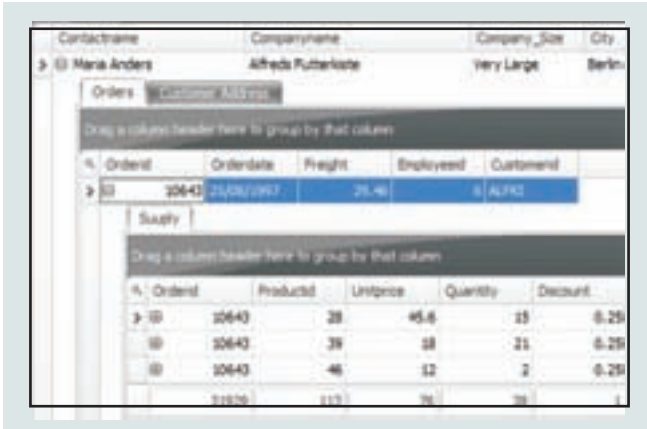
| Contactname | Companyname | Company_Size | City |
|---|---|---|---|
| Maria Anders | Alfreds Futterkiste | Very Large | Berlin |

Orders Customer Address

Drag a column header here to group by that column

| Orderid | Orderdate | Freight | Employeeid | Customerid |
|---|---|---|---|---|
| 10643 | 25/08/1997 | 29.46 | 6 | ALFKI |

Supply

Drag a column header here to group by that column

| Orderid | Productid | Unitprice | Quantity | Discount |
|---|---|---|---|---|
| 10643 | 28 | 45.6 | 15 | 0.25 |
| 10643 | 39 | 18 | 21 | 0.25 |
| 10643 | 46 | 12 | 2 | 0.25 |
| 31929 | 113 | 76 | 38 | 1 |